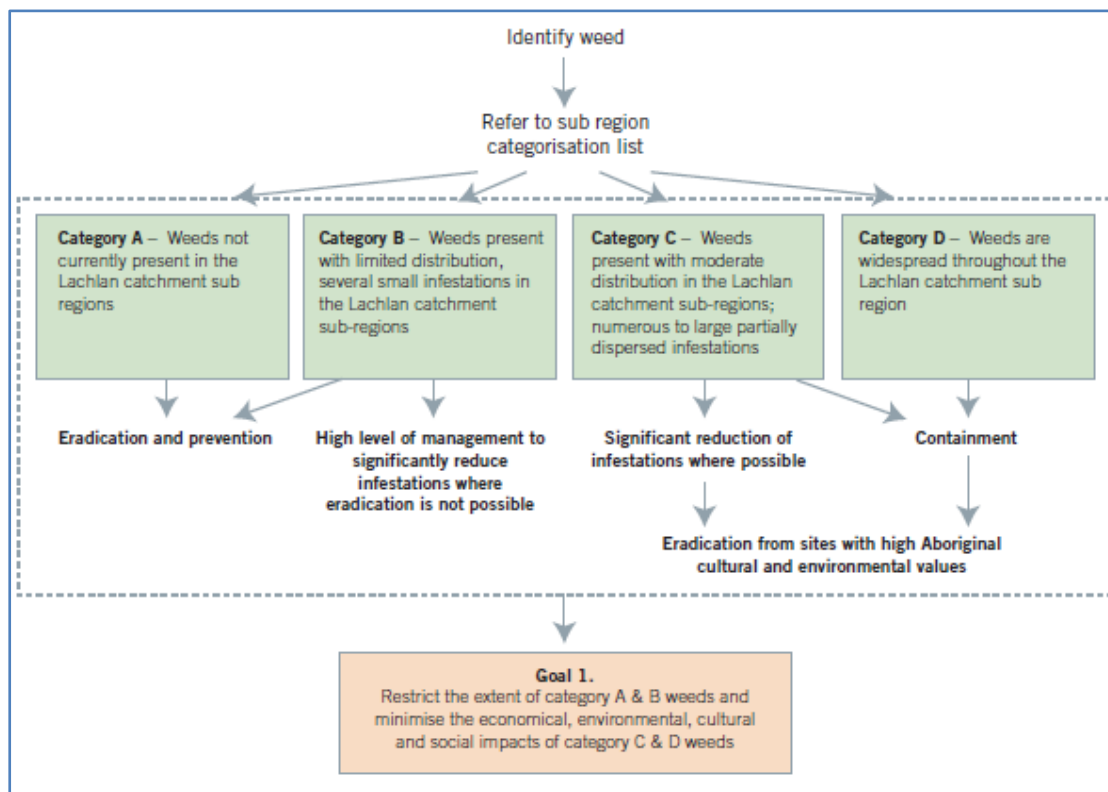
Identify weed

Refer to sub region categorisation list

**Category A** – Weeds not currently present in the Lachlan catchment sub regions

**Category B** – Weeds present with limited distribution, several small infestations in the Lachlan catchment sub-regions

**Category C** – Weeds present with moderate distribution in the Lachlan catchment sub-regions; numerous to large partially dispersed infestations

**Category D** – Weeds are widespread throughout the Lachlan catchment sub region

Eradication and prevention

High level of management to significantly reduce infestations where eradication is not possible

Significant reduction of infestations where possible

Containment

Eradication from sites with high Aboriginal cultural and environmental values

Goal 1.
Restrict the extent of category A & B weeds and minimise the economical, environmental, cultural and social impacts of category C & D weeds